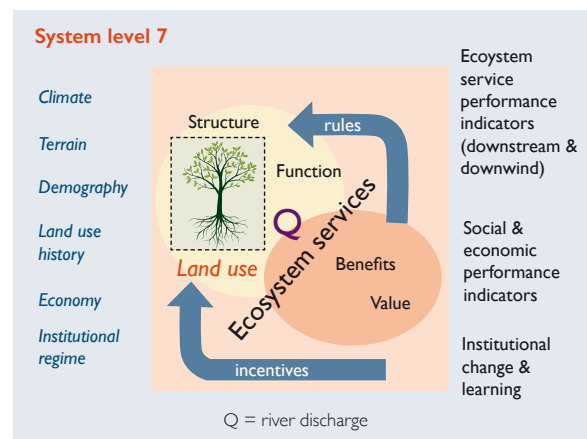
System level 7

Climate

Terrain

Demography

Land use history

Economy

Institutional regime

Structure

Function

rules

Q

Ecosystem services

Land use

Benefits

Value

incentives

Ecoystem service performance indicators (downstream & downwind)

Social & economic performance indicators

Institutional change & learning

Q = river discharge